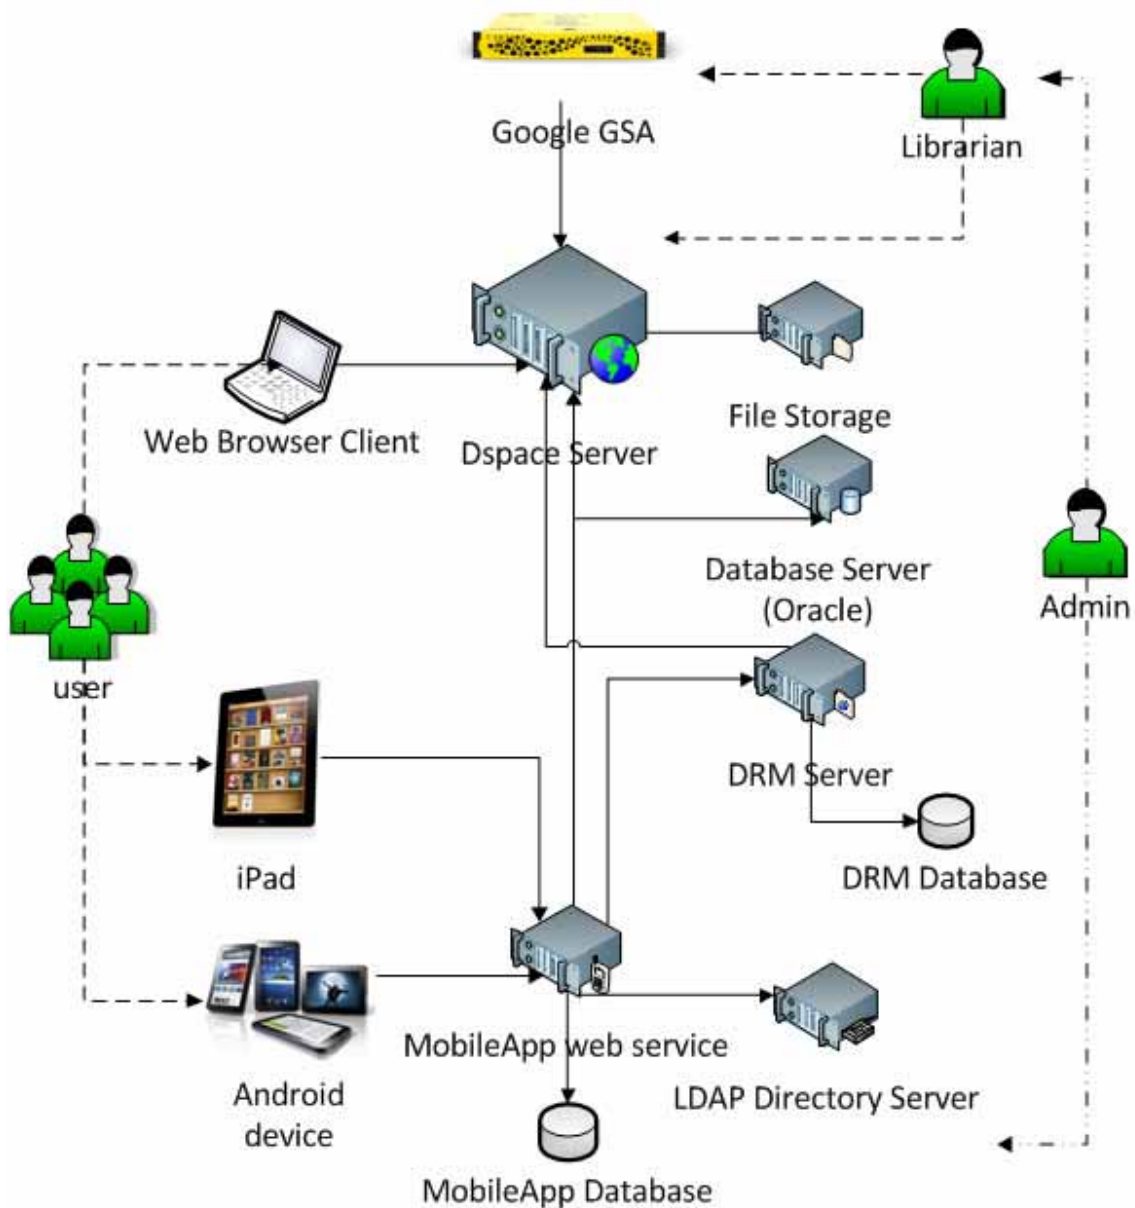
Google GSA

Librarian

Web Browser Client

Dspace Server

File Storage

Database Server (Oracle)

Admin

user

iPad

DRM Server

DRM Database

Android device

MobileApp web service

LDAP Directory Server

MobileApp Database